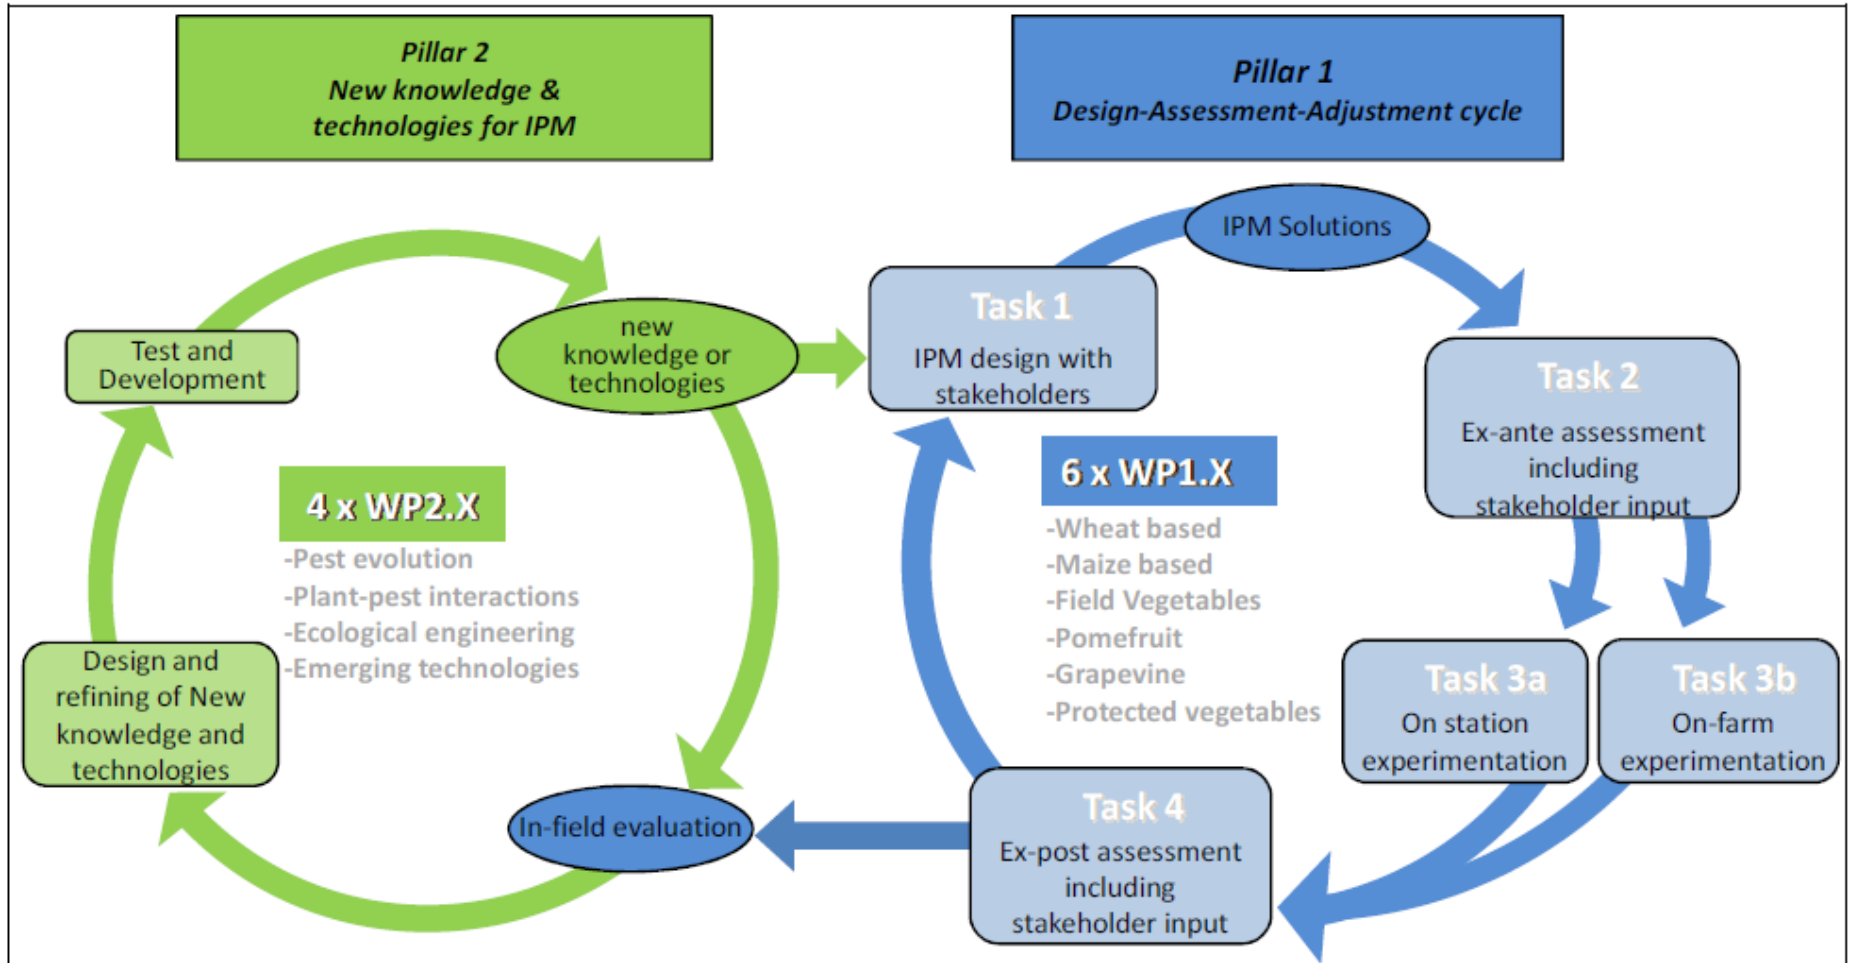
Pillar 2
New knowledge & technologies for IPM

Pillar 1
Design-Assessment-Adjustment cycle

IPM Solutions

Test and Development

new knowledge or technologies

Task 1
IPM design with stakeholders

Task 2
Ex-ante assessment including stakeholder input

4 x WP2.X
-Pest evolution
-Plant-pest interactions
-Ecological engineering
-Emerging technologies

6 x WP1.X
-Wheat based
-Maize based
-Field Vegetables
-Pomefruit
-Grapevine
-Protected vegetables

Design and refining of New knowledge and technologies

Task 3a
On station experimentation

Task 3b
On-farm experimentation

In-field evaluation

Task 4
Ex-post assessment including stakeholder input